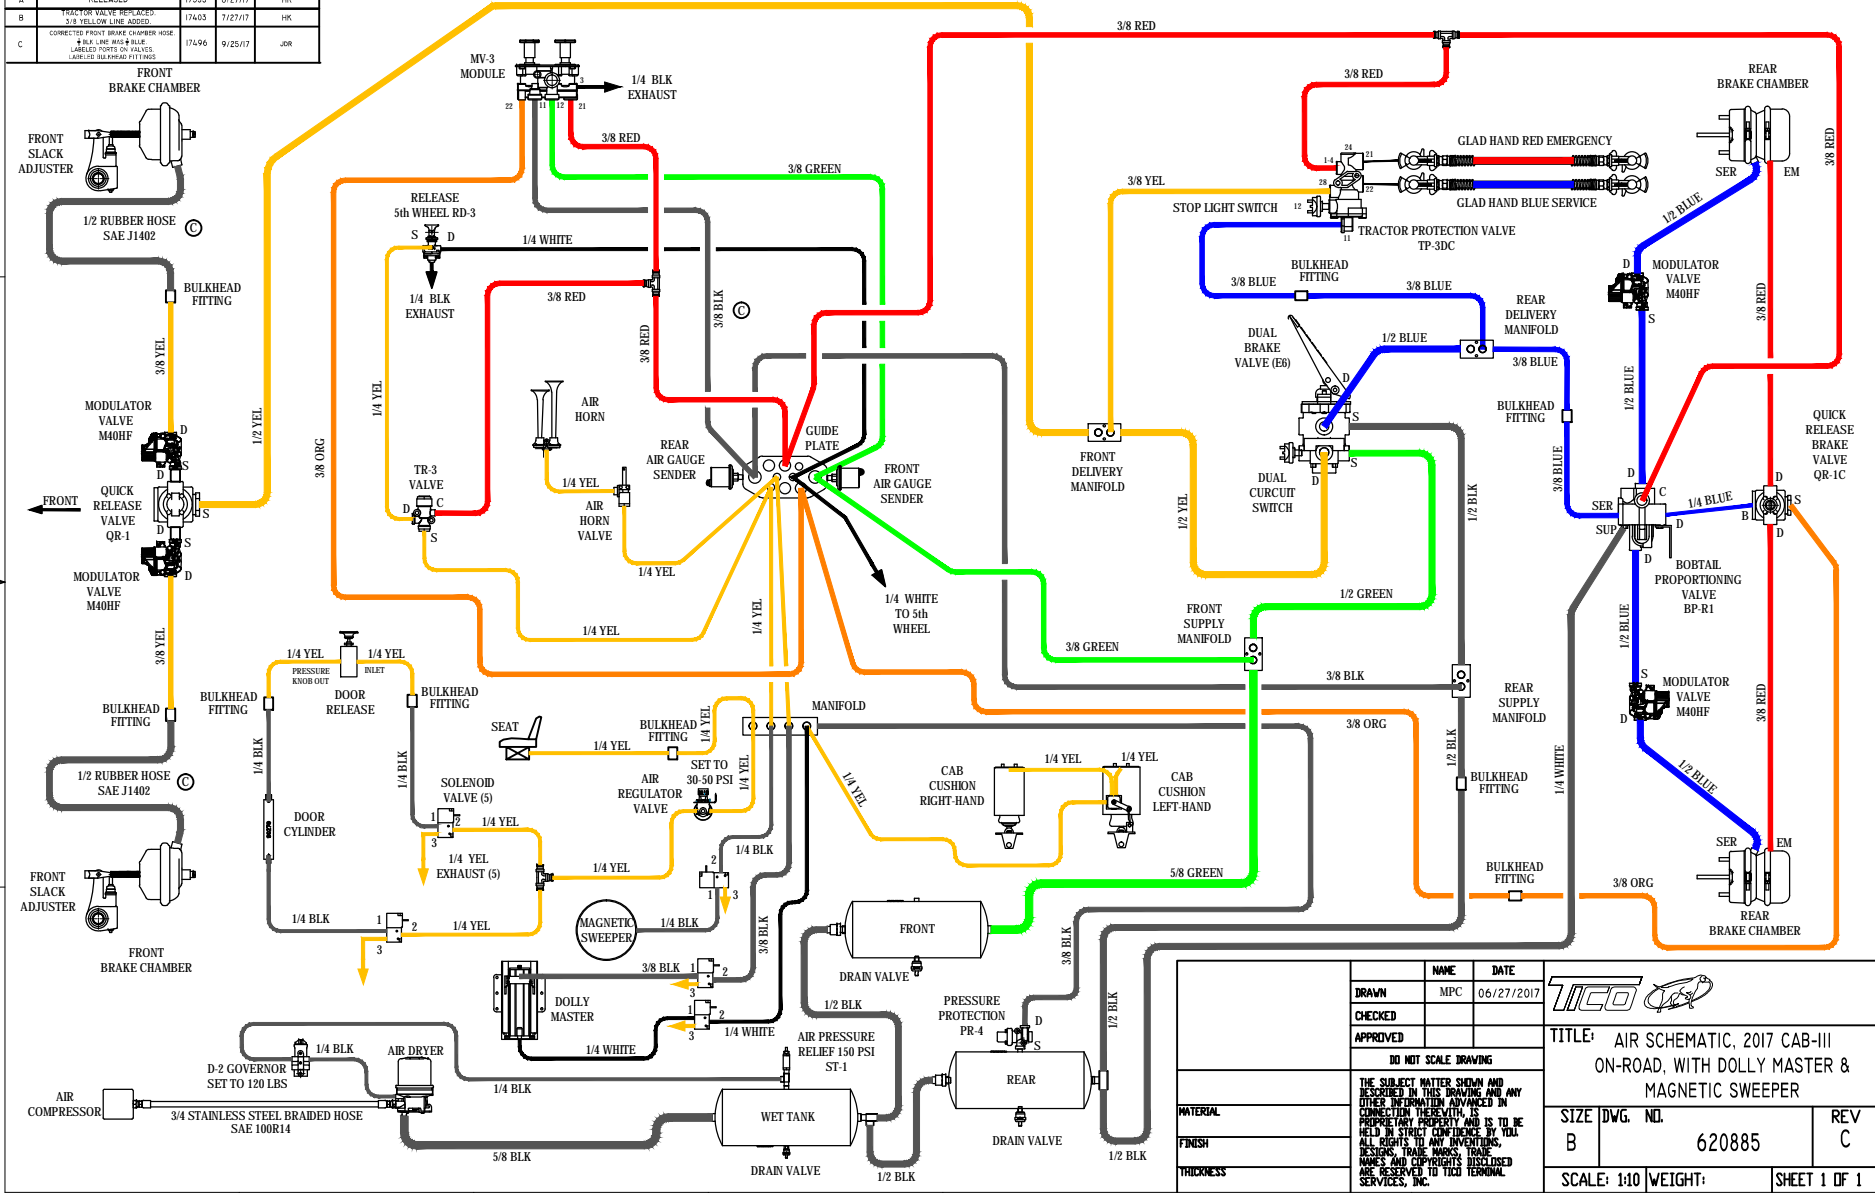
| A | RELEASED | 17055 | 07/27/17 | HK |
|---|---|---|---|---|
| B | TRACTOR VALVE REPLACED. 3/8 YELLOW LINE ADDED. | 17403 | 7/27/17 | HK |
| C | CORRECTED FRONT BRAKE CHAMBER HOSE. BLK LINE WAS BLUE. LABELED PORTS ON VALVES. LABELED BULKHEAD FITTINGS | 17496 | 9/25/17 | JDR |

FRONT BRAKE CHAMBER
FRONT SLACK ADJUSTER
1/2 RUBBER HOSE SAE J1402 C
BULKHEAD FITTING
3/8 YEL
MODULATOR VALVE M40HF
D S
FRONT
QUICK RELEASE VALVE QR-1
D S
MODULATOR VALVE M40HF
S D
3/8 YEL
BULKHEAD FITTING
1/2 RUBBER HOSE SAE J1402 C
FRONT SLACK ADJUSTER
FRONT BRAKE CHAMBER
1/2 YEL
3/8 ORG

MV-3 MODULE
22 11 12 21 3
1/4 BLK EXHAUST
3/8 RED
3/8 GREEN
RELEASE 5th WHEEL RD-3
S D
1/4 WHITE
1/4 BLK EXHAUST
3/8 RED
3/8 RED
3/8 BLK C
1/4 YEL
TR-3 VALVE
D C S
AIR HORN
1/4 YEL
AIR HORN VALVE
1/4 YEL
REAR AIR GAUGE SENDER
GUIDE PLATE
FRONT AIR GAUGE SENDER
1/4 WHITE TO 5th WHEEL
1/4 YEL
1/4 YEL

1/4 YEL
PRESSURE KNOB OUT
INLET
1/4 YEL
DOOR RELEASE
BULKHEAD FITTING
BULKHEAD FITTING
1/4 BLK
1/4 BLK
DOOR CYLINDER
SOLENOID VALVE (5)
1 2 3
1/4 YEL
1/4 YEL EXHAUST (5)
1/4 YEL
SEAT
1/4 YEL
BULKHEAD FITTING
1/4 YEL
SET TO 30-50 PSI
AIR REGULATOR VALVE
1/4 YEL
MANIFOLD
1/4 YEL
1/4 BLK
1 2
1/4 YEL
3
MAGNETIC SWEEPER
1/4 BLK
2 1 3
3/8 BLK
3/8 BLK
1 2 3
DOLLY MASTER
1/4 WHITE
1 2 3
1/4 WHITE
1/4 BLK
D-2 GOVERNOR SET TO 120 LBS
AIR DRYER
AIR COMPRESSOR
3/4 STAINLESS STEEL BRAIDED HOSE SAE 100R14
1/4 BLK
AIR PRESSURE RELIEF 150 PSI ST-1
WET TANK
DRAIN VALVE
5/8 BLK
1/2 BLK
1/2 BLK
FRONT
DRAIN VALVE
PRESSURE PROTECTION PR-4
D S
REAR
DRAIN VALVE
3/8 BLK
1/2 BLK
1/2 BLK

3/8 RED
3/8 RED
3/8 YEL
GLAD HAND RED EMERGENCY
GLAD HAND BLUE SERVICE
24 21 1-4 23 22 12 11
STOP LIGHT SWITCH
TRACTOR PROTECTION VALVE TP-3DC
BULKHEAD FITTING
3/8 BLUE
3/8 BLUE
DUAL BRAKE VALVE (E6)
D S
1/2 BLUE
REAR DELIVERY MANIFOLD
3/8 BLUE
BULKHEAD FITTING
DUAL CURCUIT SWITCH
D S
FRONT DELIVERY MANIFOLD
1/2 YEL
1/2 BLK
1/2 GREEN
FRONT SUPPLY MANIFOLD
3/8 GREEN
3/8 BLK
3/8 ORG
REAR SUPPLY MANIFOLD
1/2 BLK
BULKHEAD FITTING
CAB CUSHION RIGHT-HAND
1/4 YEL
1/4 YEL
CAB CUSHION LEFT-HAND
5/8 GREEN
BULKHEAD FITTING
3/8 ORG

REAR BRAKE CHAMBER
SER EM
3/8 RED
1/2 BLUE
MODULATOR VALVE M40HF
D S
3/8 RED
1/2 BLUE
3/8 BLUE
SER C
SUP D
D
1/4 BLUE
B
QUICK RELEASE BRAKE VALVE QR-1C
D S D
BOBTAIL PROPORTIONING VALVE BP-R1
1/2 BLUE
MODULATOR VALVE M40HF
S D
3/8 RED
1/4 WHITE
1/2 BLUE
SER EM
REAR BRAKE CHAMBER

| | NAME | DATE |
|---|---|---|
| DRAWN | MPC | 06/27/2017 |
| CHECKED | | |
| APPROVED | | |

DO NOT SCALE DRAWING
THE SUBJECT MATTER SHOWN AND DESCRIBED IN THIS DRAWING AND ANY OTHER INFORMATION ADVANCED IN CONNECTION THEREWITH, IS PROPRIETARY PROPERTY AND IS TO BE HELD IN STRICT CONFIDENCE BY YOU. ALL RIGHTS TO ANY INVENTIONS, DESIGNS, TRADE NAMES, TRADE NAMES AND COPYRIGHTS DISCLOSED ARE RESERVED TO TICO TERMINAL SERVICES, INC.
MATERIAL
FINISH
THICKNESS
TICO
TITLE: AIR SCHEMATIC, 2017 CAB-III ON-ROAD, WITH DOLLY MASTER & MAGNETIC SWEEPER
SIZE B
DWG. NO. 620885
REV C
SCALE: 1:10
WEIGHT:
SHEET 1 OF 1